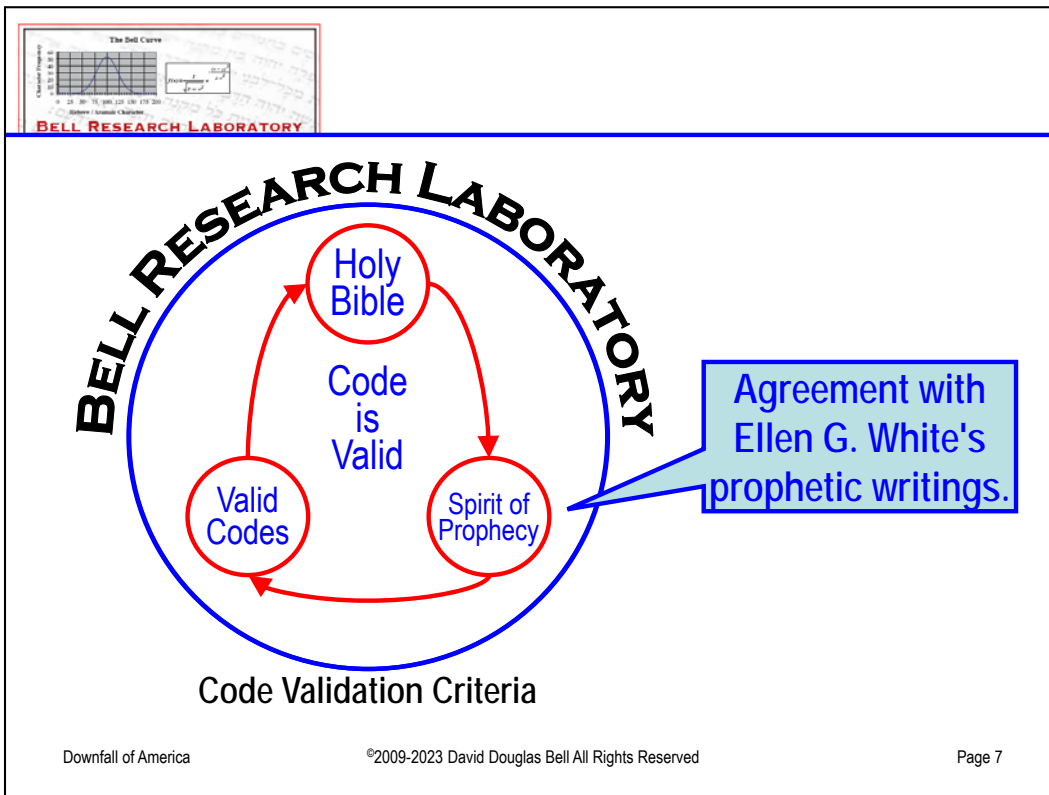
The Bell Curve

Character Frequency

0 25 50 75 100 125 150 175 200

Hebrew / Aramaic Character

BELL RESEARCH LABORATORY

BELL RESEARCH LABORATORY

Holy Bible

Code is Valid

Valid Codes

Spirit of Prophecy

Agreement with Ellen G. White's prophetic writings.

Code Validation Criteria

Downfall of America

©2009-2023 David Douglas Bell All Rights Reserved

Page 7